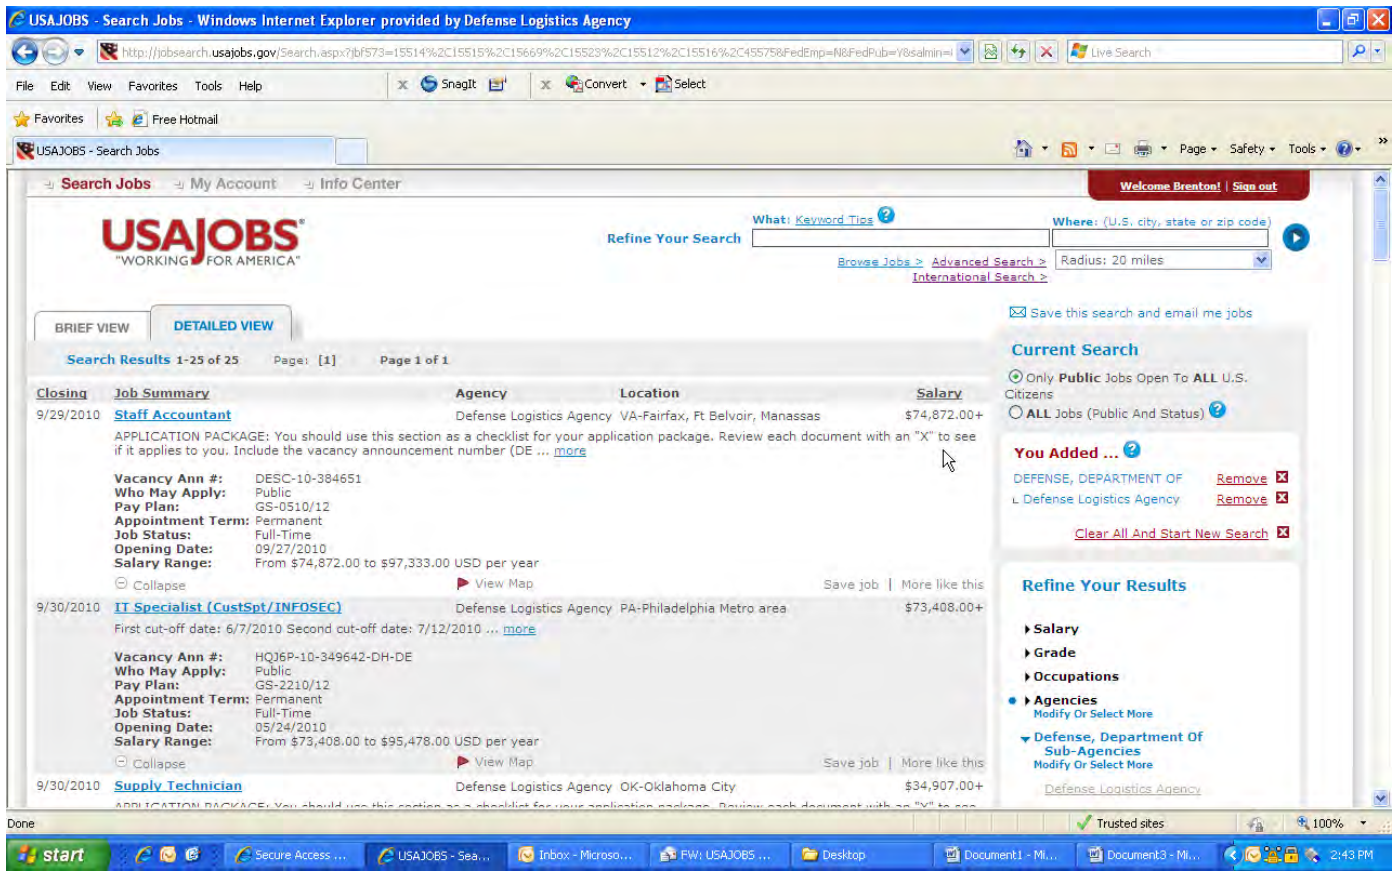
USAJOBS - Search Jobs - Windows Internet Explorer provided by Defense Logistics Agency

http://jobsearch.usajobs.gov/Search.aspx?jbf573=15514%2C15515%2C15669%2C15523%2C15512%2C15516%2C45575&FedEmp=N&FedPub=Y&salmin=

Live Search

File Edit View Favorites Tools Help

SnagIt Convert Select

Favorites Free Hotmail

USAJOBS - Search Jobs

Page Safety Tools

Search Jobs My Account Info Center

Welcome Brenton! | Sign out

USAJOBS "WORKING FOR AMERICA"

Refine Your Search

What: Keyword Tips

Where: (U.S. city, state or zip code)

Browse Jobs > Advanced Search > International Search >

Radius: 20 miles

BRIEF VIEW DETAILED VIEW

Save this search and email me jobs

Search Results 1-25 of 25 Page: [1] Page 1 of 1

| Closing | Job Summary | Agency | Location | Salary |
|---|---|---|---|---|
| 9/29/2010 | Staff Accountant | Defense Logistics Agency | VA-Fairfax, Ft Belvoir, Manassas | $74,872.00+ |

APPLICATION PACKAGE: You should use this section as a checklist for your application package. Review each document with an "X" to see if it applies to you. Include the vacancy announcement number (DE ... more

Vacancy Ann #: DESC-10-384651
Who May Apply: Public
Pay Plan: GS-0510/12
Appointment Term: Permanent
Job Status: Full-Time
Opening Date: 09/27/2010
Salary Range: From $74,872.00 to $97,333.00 USD per year

Collapse View Map Save job | More like this

9/30/2010 IT Specialist (CustSpt/INFOSEC) Defense Logistics Agency PA-Philadelphia Metro area $73,408.00+

First cut-off date: 6/7/2010 Second cut-off date: 7/12/2010 ... more

Vacancy Ann #: HQJ6P-10-349642-DH-DE
Who May Apply: Public
Pay Plan: GS-2210/12
Appointment Term: Permanent
Job Status: Full-Time
Opening Date: 05/24/2010
Salary Range: From $73,408.00 to $95,478.00 USD per year

Collapse View Map Save job | More like this

9/30/2010 Supply Technician Defense Logistics Agency OK-Oklahoma City $34,907.00+

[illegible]

Current Search

Only Public Jobs Open To ALL U.S. Citizens

ALL Jobs (Public And Status)

You Added ...

DEFENSE, DEPARTMENT OF Remove

Defense Logistics Agency Remove

Clear All And Start New Search

Refine Your Results

Salary
Grade
Occupations
Agencies
Modify Or Select More
Defense, Department Of
Sub-Agencies
Modify Or Select More
Defense Logistics Agency

Done Trusted sites 100%

start Secure Access ... USAJOBS - Sea... Inbox - Microso... FW: USAJOBS ... Desktop Document1 - Mi... Document3 - Mi... 2:43 PM